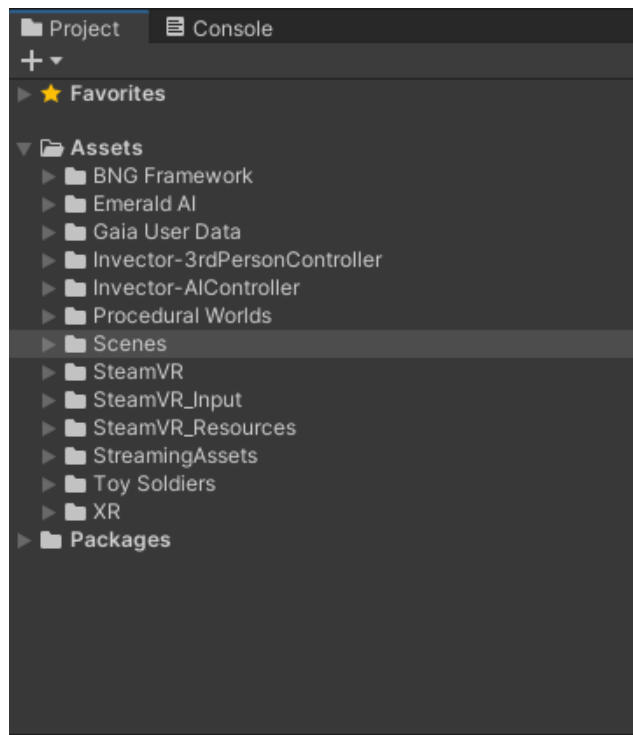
Project Console
+
Favorites

Assets
BNG Framework
Emerald AI
Gaia User Data
Invector-3rdPersonController
Invector-AIController
Procedural Worlds
Scenes
SteamVR
SteamVR_Input
SteamVR_Resources
StreamingAssets
Toy Soldiers
XR
Packages